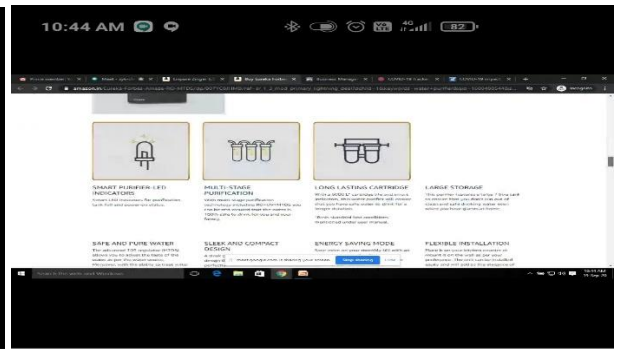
10:44 AM

82

SMART PURIFIER-LED INDICATORS

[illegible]

MULTI-STAGE PURIFICATION

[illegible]

LONG LASTING CARTRIDGE

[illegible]

LARGE STORAGE

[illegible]

SAFE AND PURE WATER

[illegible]

SLEEK AND COMPACT DESIGN

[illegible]

ENERGY SAVING MODE

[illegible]

FLEXIBLE INSTALLATION

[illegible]

Stop sharing

Hide